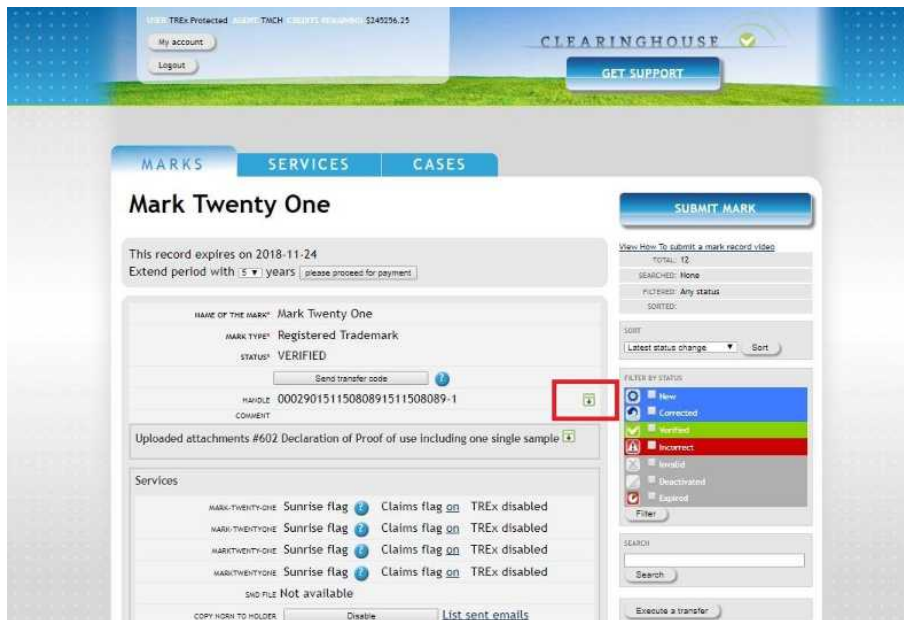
USER TREx Protected AGENT TMCH CREDITS REMAINING $245256.25

My account

Logout

CLEARINGHOUSE

GET SUPPORT

MARKS SERVICES CASES

Mark Twenty One

SUBMIT MARK

This record expires on 2018-11-24
Extend period with 5 years please proceed for payment

View How To submit a mark record video
TOTAL: 12
SEARCHED: None
FILTERED: Any status
SORTED:

NAME OF THE MARK* Mark Twenty One
MARK TYPE* Registered Trademark
STATUS* VERIFIED
Send transfer code
HANDLE 000290151150808915115080089-1
COMMENT

SORT
Latest status change Sort

FILTER BY STATUS
New
Corrected
Verified
Incorrect
Invalid
Deactivated
Expired
Filter

Uploaded attachments #602 Declaration of Proof of use including one single sample

Services
MARK-TWENTY-ONE Sunrise flag Claims flag on TREx disabled
MARK-TWENTYONE Sunrise flag Claims flag on TREx disabled
MARKTWENTY-ONE Sunrise flag Claims flag on TREx disabled
MARKTWENTYONE Sunrise flag Claims flag on TREx disabled
SMD FILE Not available
COPY NORN TO HOLDER Disable List sent emails

SEARCH
Search

Execute a transfer